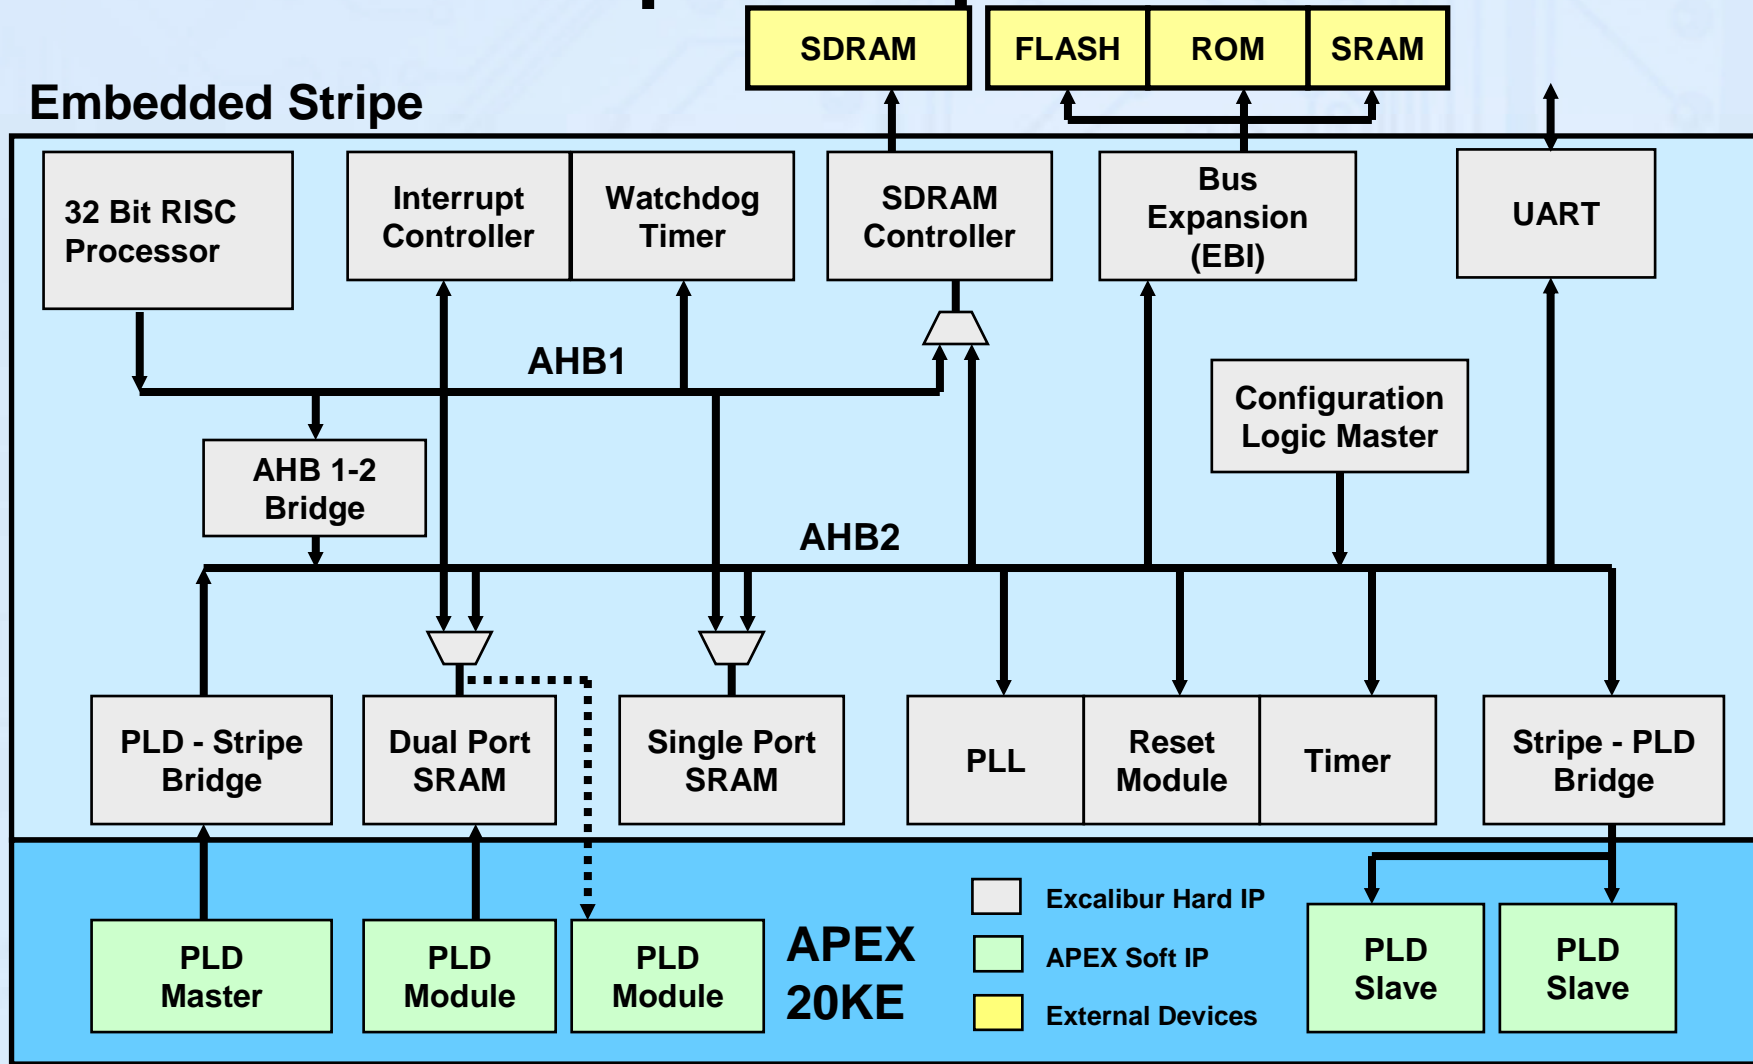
SDRAM
FLASH
ROM
SRAM

Embedded Stripe

32 Bit RISC Processor

Interrupt Controller

Watchdog Timer

SDRAM Controller

Bus Expansion (EBI)

UART

AHB1

Configuration Logic Master

AHB 1-2 Bridge

AHB2

PLD - Stripe Bridge

Dual Port SRAM

Single Port SRAM

PLL

Reset Module

Timer

Stripe - PLD Bridge

PLD Master

PLD Module

PLD Module

APEX 20KE

Excalibur Hard IP

APEX Soft IP

External Devices

PLD Slave

PLD Slave